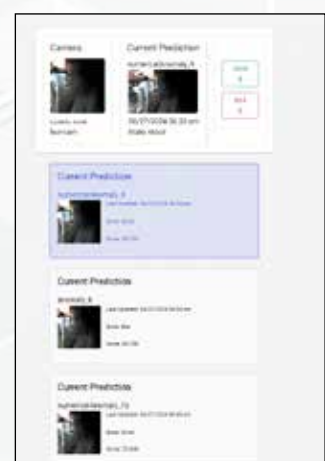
Camera

Current Prediction

numericalAnomaly_6

06/27/2024 06:30 am

Static object

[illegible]

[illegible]

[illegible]

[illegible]

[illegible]

Current Prediction

numericalAnomaly_6

Last Updated: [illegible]

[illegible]

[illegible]

Current Prediction

anomaly_6

Last Updated: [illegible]

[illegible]

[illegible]

Current Prediction

numericalAnomaly_10

Last Updated: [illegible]

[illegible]

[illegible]